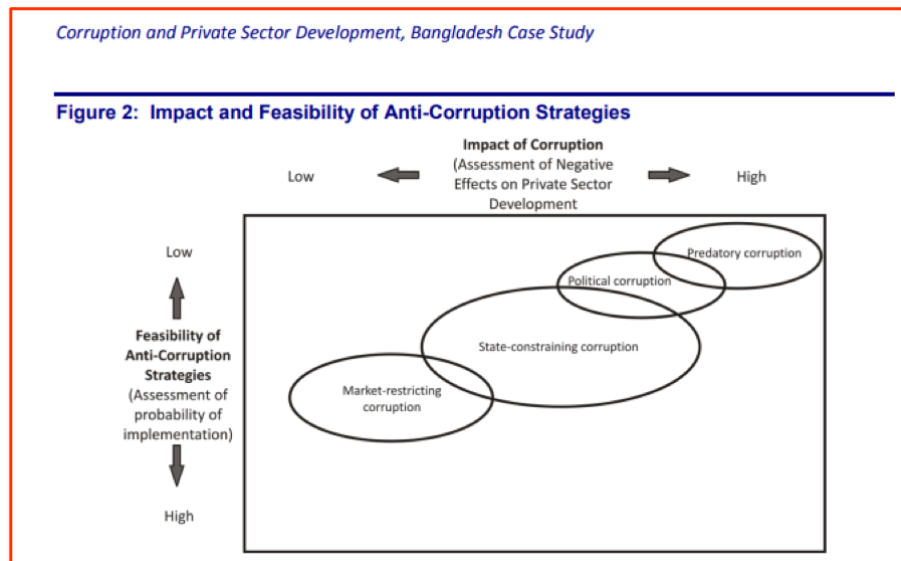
Corruption and Private Sector Development, Bangladesh Case Study

Figure 2: Impact and Feasibility of Anti-Corruption Strategies

Impact of Corruption
(Assessment of Negative Effects on Private Sector Development)

Low

High

Low

Feasibility of Anti-Corruption Strategies
(Assessment of probability of implementation)

High

Predatory corruption

Political corruption

State-constraining corruption

Market-restricting corruption